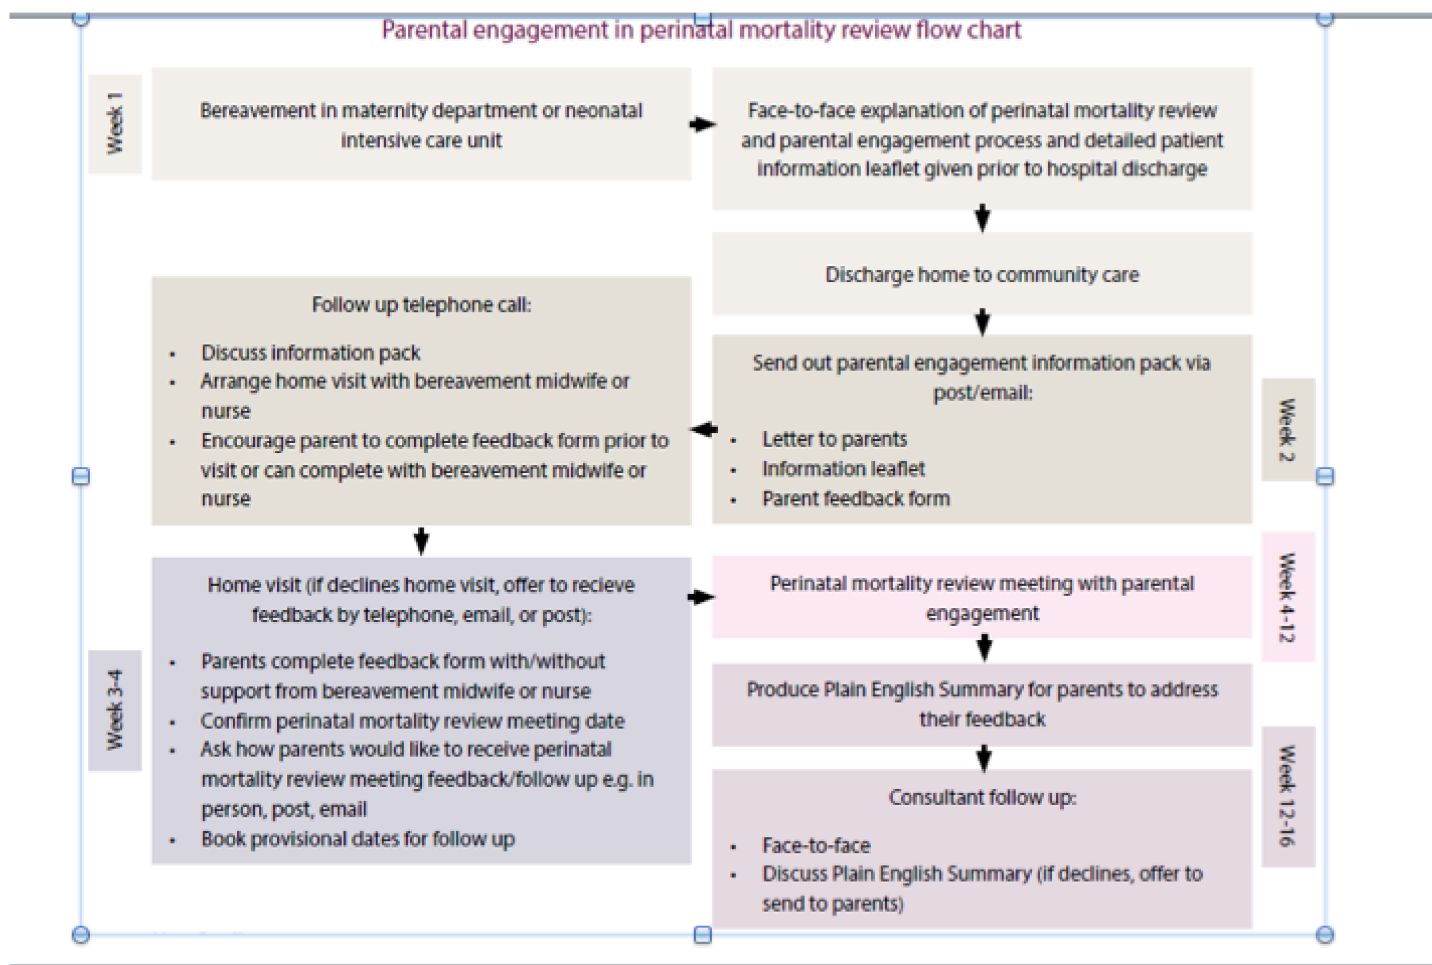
Parental engagement in perinatal mortality review flow chart

Week 1

Bereavement in maternity department or neonatal intensive care unit

Face-to-face explanation of perinatal mortality review and parental engagement process and detailed patient information leaflet given prior to hospital discharge

Discharge home to community care

Send out parental engagement information pack via post/email:

- Letter to parents
- Information leaflet
- Parent feedback form

Week 2

Follow up telephone call:

- Discuss information pack
- Arrange home visit with bereavement midwife or nurse
- Encourage parent to complete feedback form prior to visit or can complete with bereavement midwife or nurse

Home visit (if declines home visit, offer to recieve feedback by telephone, email, or post):

- Parents complete feedback form with/without support from bereavement midwife or nurse
- Confirm perinatal mortality review meeting date
- Ask how parents would like to receive perinatal mortality review meeting feedback/follow up e.g. in person, post, email
- Book provisional dates for follow up

Week 3-4

Perinatal mortality review meeting with parental engagement

Week 4-12

Produce Plain English Summary for parents to address their feedback

Consultant follow up:

- Face-to-face
- Discuss Plain English Summary (if declines, offer to send to parents)

Week 12-16